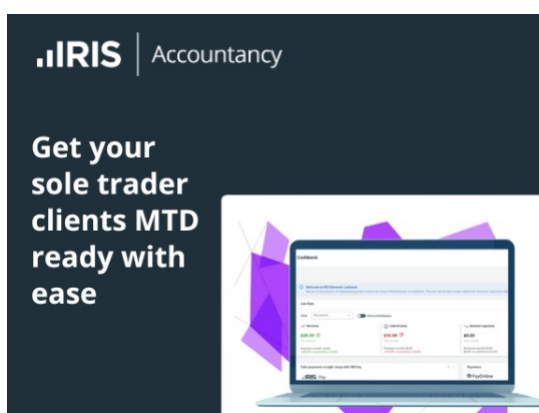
IRIS | Accountancy

Get your sole trader clients MTD ready with ease

Cashbook

Welcome to IRIS Elements Cashbook

Live Data

Revenue

£XX.00

Cost of sales

£XX.00

Business expenses

£0.00

IRIS Pay

PayOnline